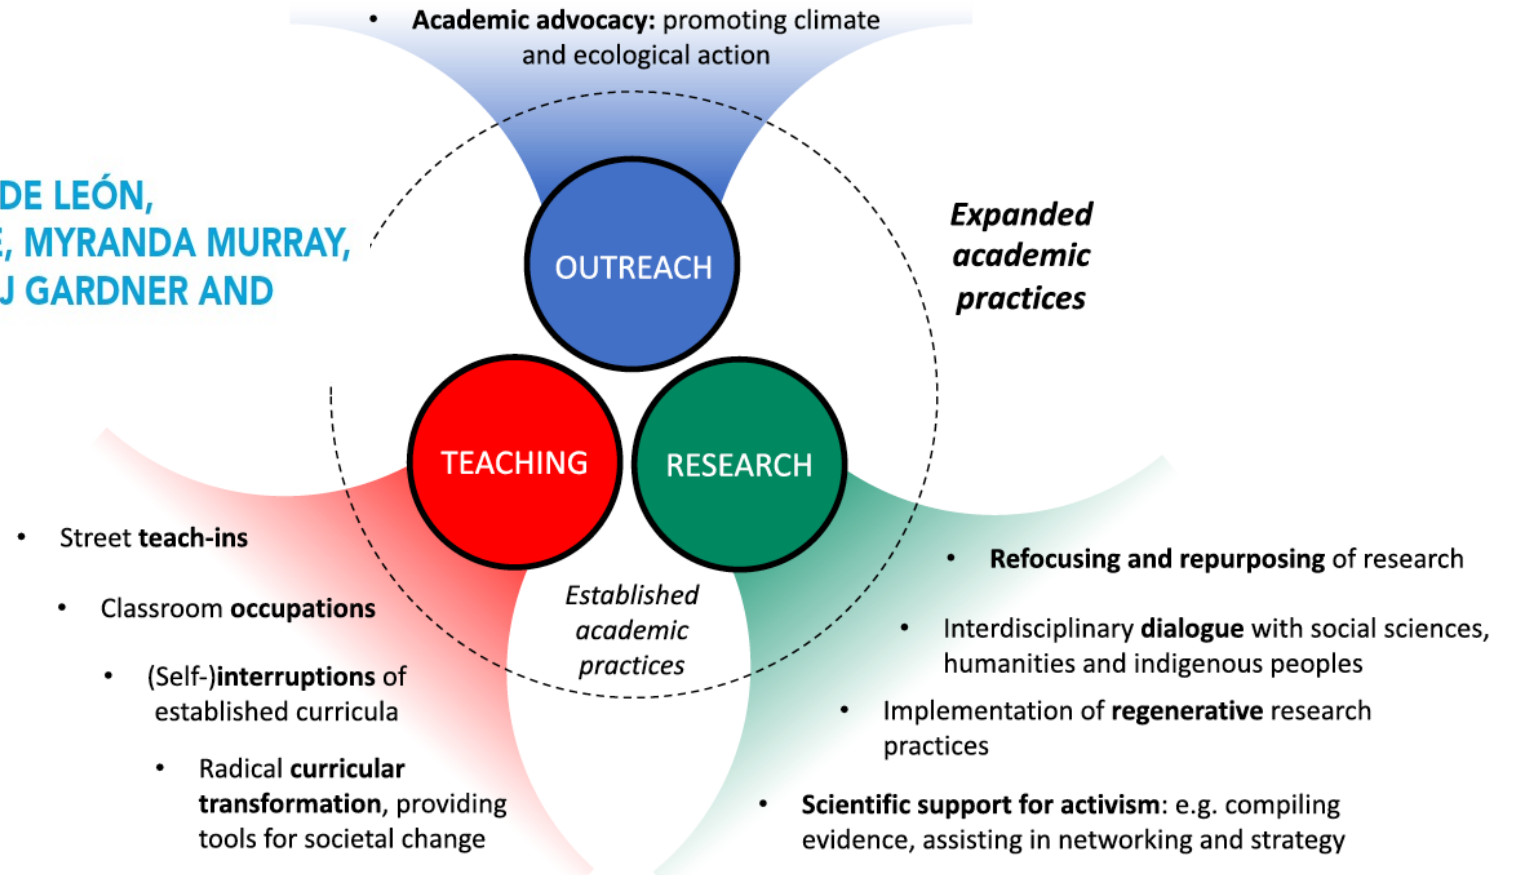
• **Academic advocacy:** promoting climate and ecological action

DE LEÓN,
E, MYRANDA MURRAY,
J GARDNER AND

OUTREACH

*Expanded academic practices*

TEACHING

RESEARCH

• Street **teach-ins**

• Classroom **occupations**

• (Self-)**interruptions** of established curricula

• Radical **curricular transformation**, providing tools for societal change

*Established academic practices*

• **Refocusing and repurposing** of research

• Interdisciplinary **dialogue** with social sciences, humanities and indigenous peoples

• Implementation of **regenerative** research practices

• **Scientific support for activism**: e.g. compiling evidence, assisting in networking and strategy